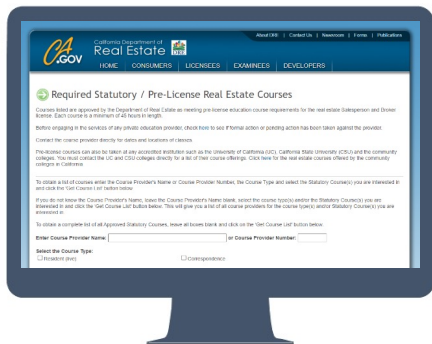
About DRE | Contact Us | Newsroom | Forms | Publications

CA.GOV California Department of Real Estate DRE

HOME CONSUMERS LICENSEES EXAMINEES DEVELOPERS

Required Statutory / Pre-License Real Estate Courses

Courses listed are approved by the Department of Real Estate as meeting pre-license education course requirements for the real estate Salesperson and Broker license. Each course is a minimum of 45 hours in length.

Before engaging in the services of any private education provider, check here to see if formal action or pending action has been taken against the provider.

Contact the course provider directly for dates and locations of classes.

Pre-license courses can also be taken at any accredited institution such as the University of California (UC), California State University (CSU) and the community colleges. You must contact the UC and CSU colleges directly for a list of their course offerings. Click here for the real estate courses offered by the community colleges in California.

To obtain a list of courses enter the Course Provider's Name or Course Provider Number, the Course Type and select the Statutory Course(s) you are interested in and click the 'Get Course List' button below.

If you do not know the Course Provider's Name, leave the Course Provider's Name blank, select the course type(s) and/or the Statutory Course(s) you are interested in and click the 'Get Course List' button below. This will give you a list of all course providers for the course type(s) and/or Statutory Course(s) you are interested in.

To obtain a complete list of all Approved Statutory Courses, leave all boxes blank and click on the 'Get Course List' button below.

Enter Course Provider Name: or Course Provider Number:

Select the Course Type:

Resident (live) Correspondence